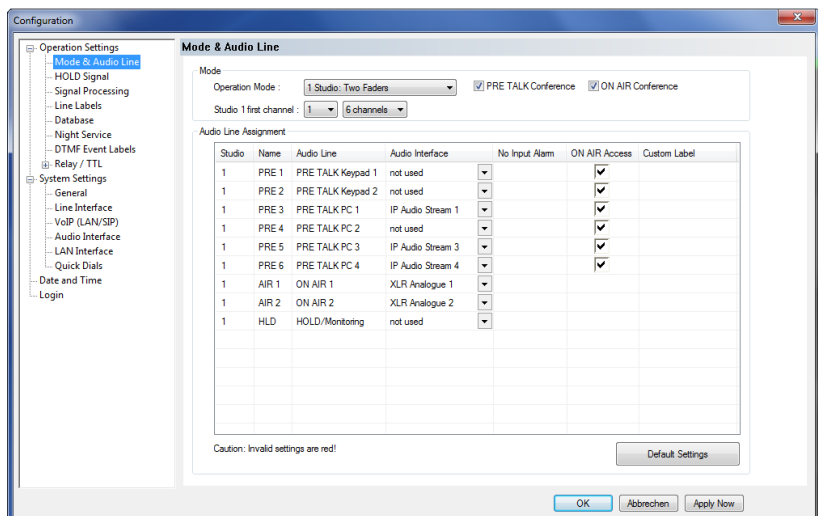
Configuration

Operation Settings
Mode & Audio Line
HOLD Signal
Signal Processing
Line Labels
Database
Night Service
DTMF Event Labels
Relay / TTL
System Settings
General
Line Interface
VoIP (LAN/SIP)
Audio Interface
LAN Interface
Quick Dials
Date and Time
Login

Mode & Audio Line

Mode
Operation Mode : 1 Studio: Two Faders
PRE TALK Conference
ON AIR Conference
Studio 1 first channel : 1 6 channels

Audio Line Assignment

| Studio | Name | Audio Line | Audio Interface | No Input Alarm | ON AIR Access | Custom Label |
|---|---|---|---|---|---|---|
| 1 | PRE 1 | PRE TALK Keypad 1 | not used | | ✓ | |
| 1 | PRE 2 | PRE TALK Keypad 2 | not used | | ✓ | |
| 1 | PRE 3 | PRE TALK PC 1 | IP Audio Stream 1 | | ✓ | |
| 1 | PRE 4 | PRE TALK PC 2 | not used | | ✓ | |
| 1 | PRE 5 | PRE TALK PC 3 | IP Audio Stream 3 | | ✓ | |
| 1 | PRE 6 | PRE TALK PC 4 | IP Audio Stream 4 | | ✓ | |
| 1 | AIR 1 | ON AIR 1 | XLR Analogue 1 | | | |
| 1 | AIR 2 | ON AIR 2 | XLR Analogue 2 | | | |
| 1 | HLD | HOLD/Monitoring | not used | | | |

Caution: Invalid settings are red!
Default Settings

OK
Abbrechen
Apply Now